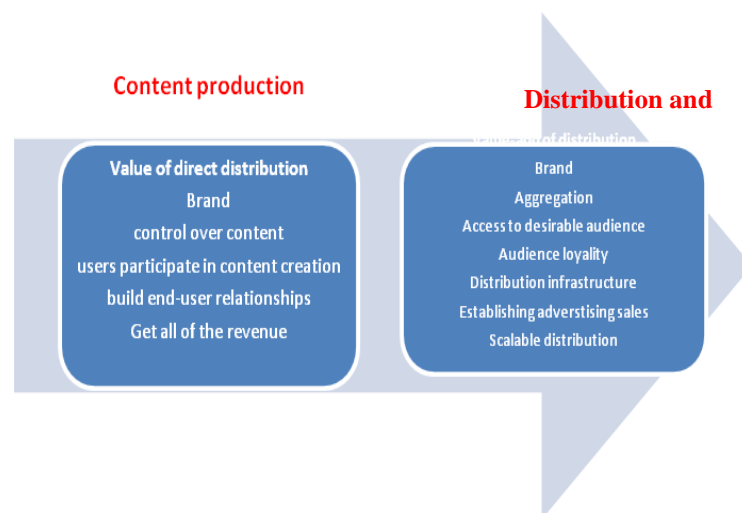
Content production

Distribution and

Value of direct distribution
Brand
control over content
users participate in content creation
build end-user relationships
Get all of the revenue

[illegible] of distribution
Brand
Aggregation
Access to desirable audience
Audience loyality
Distribution infrastructure
Establishing adverstising sales
Scalable distribution